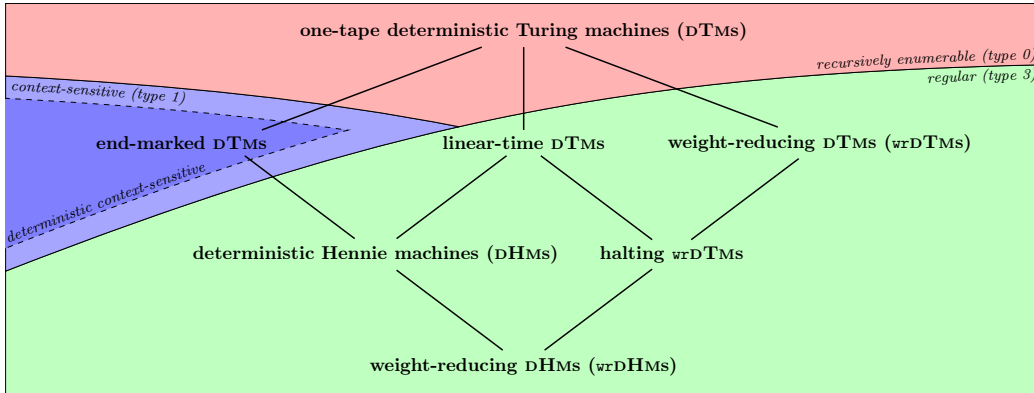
one-tape deterministic Turing machines (DTMs)

recursively enumerable (type 0)

regular (type 3)

context-sensitive (type 1)

end-marked DTMs

linear-time DTMs

weight-reducing DTMs (wrDTMs)

deterministic context-sensitive

deterministic Hennie machines (DHMs)

halting wrDTMs

weight-reducing DHMs (wrDHMs)